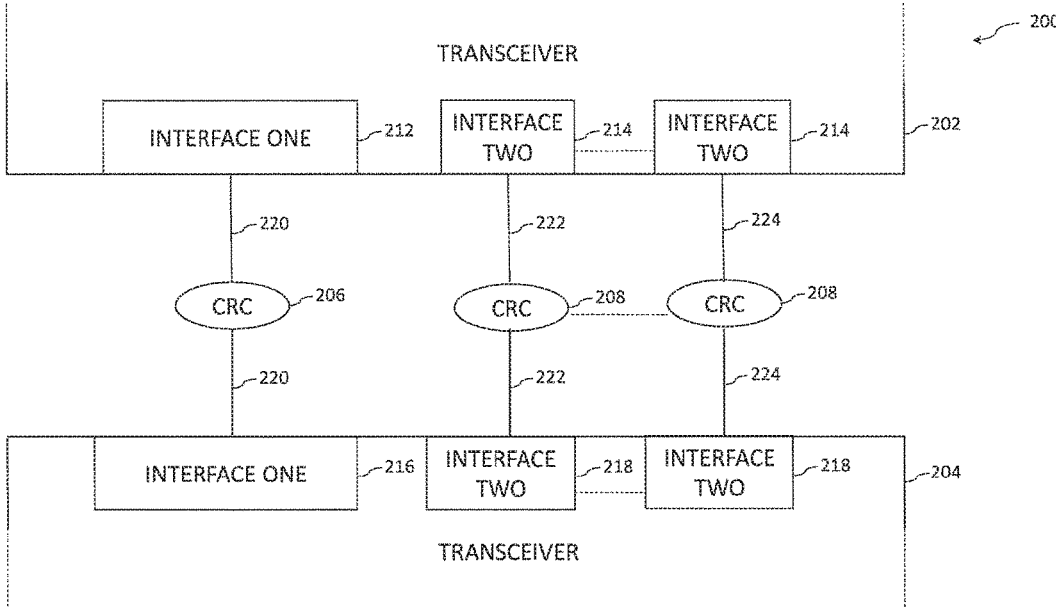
200

TRANSCEIVER

INTERFACE ONE 212

INTERFACE TWO 214

INTERFACE TWO 214

202

220

222

224

CRC 206

CRC 208

CRC 208

220

222

224

INTERFACE ONE 216

INTERFACE TWO 218

INTERFACE TWO 218

204

TRANSCEIVER